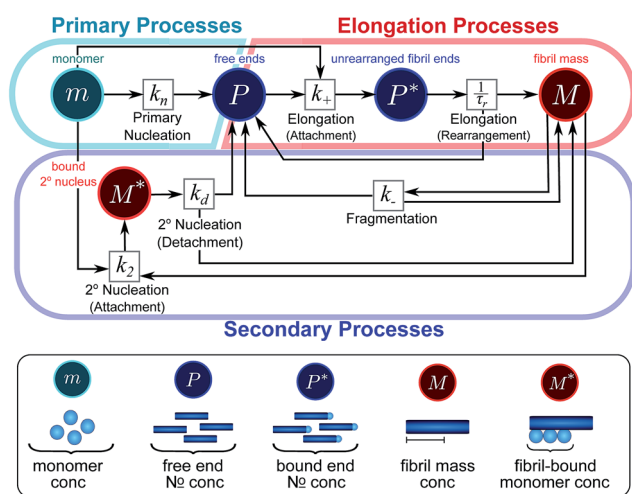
Primary Processes

Elongation Processes

monomer

free ends

unrearranged fibril ends

fibril mass

$m$

$k_n$

Primary Nucleation

$P$

$k_+$

Elongation (Attachment)

$P^*$

$\frac{1}{\tau_r}$

Elongation (Rearrangement)

$M$

bound 2° nucleus

$M^*$

$k_d$

2° Nucleation (Detachment)

$k_-$

Fragmentation

$k_2$

2° Nucleation (Attachment)

Secondary Processes

$m$

monomer conc

$P$

free end № conc

$P^*$

bound end № conc

$M$

fibril mass conc

$M^*$

fibril-bound monomer conc